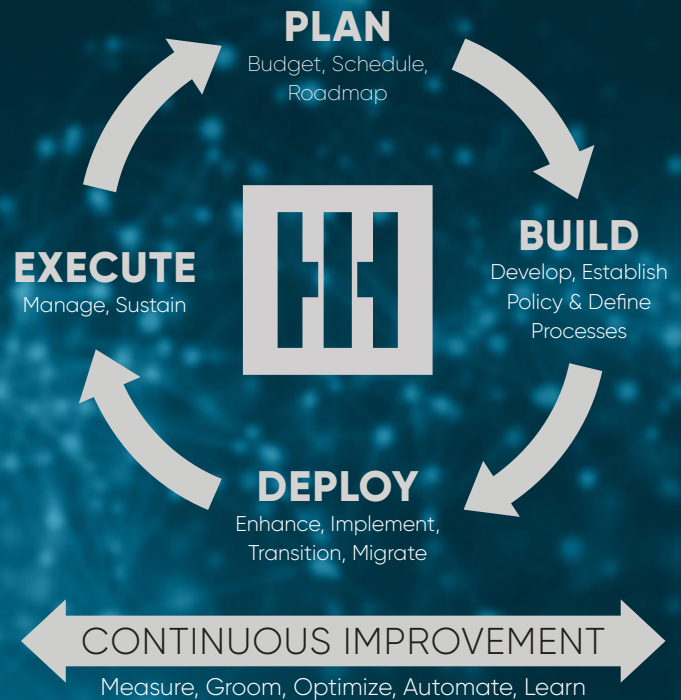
PLAN
Budget, Schedule, Roadmap

BUILD
Develop, Establish Policy & Define Processes

DEPLOY
Enhance, Implement, Transition, Migrate

EXECUTE
Manage, Sustain

CONTINUOUS IMPROVEMENT
Measure, Groom, Optimize, Automate, Learn